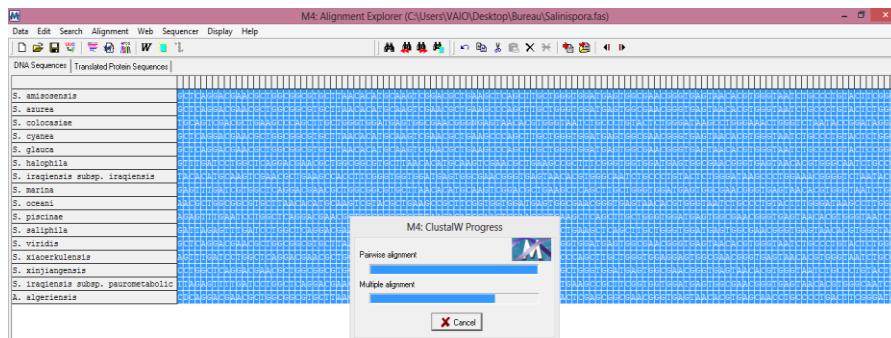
M4: Alignment Explorer (C:\Users\VAIO\Desktop\Bureau\Salinispora.fas)

Data Edit Search Alignment Web Sequencer Display Help

DNA Sequences | Translated Protein Sequences

S. amisosensis
S. azurea
S. colocasiae
S. cyanea
S. glauca
S. halophila
S. iraqiensis subsp. iraqiensis
S. marina
S. oceani
S. piscinae
S. saliphila
S. viridis
S. xiaoerkulensis
S. xinjiangensis
S. iraqiensis subsp. pauromatabolic
A. algeriensis

M4: ClustalW Progress

Pairwise alignment

Multiple alignment

Cancel